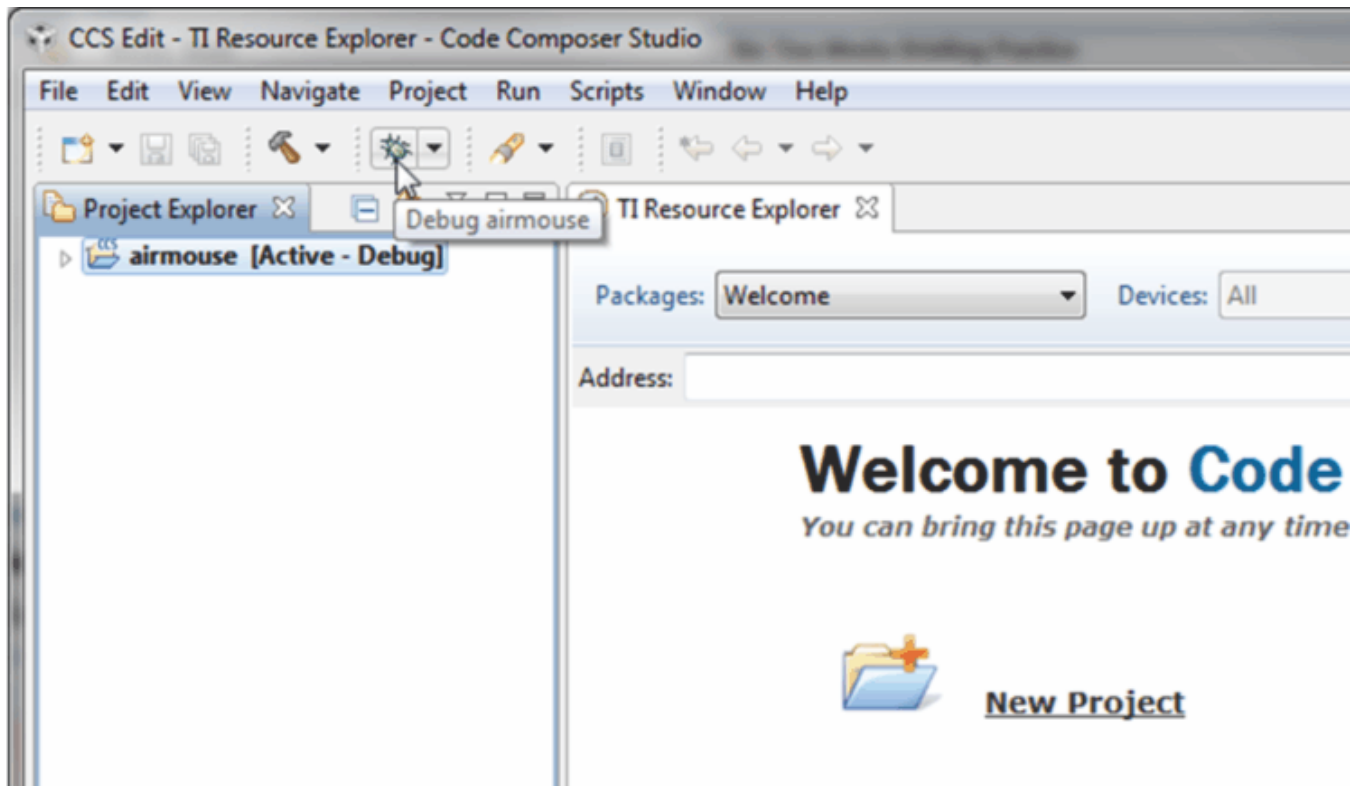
CCS Edit - TI Resource Explorer - Code Composer Studio

File Edit View Navigate Project Run Scripts Window Help

Project Explorer

Debug airmouse

TI Resource Explorer

airmouse [Active - Debug]

Packages: Welcome

Devices: All

Address:

Welcome to Code

You can bring this page up at any time

New Project